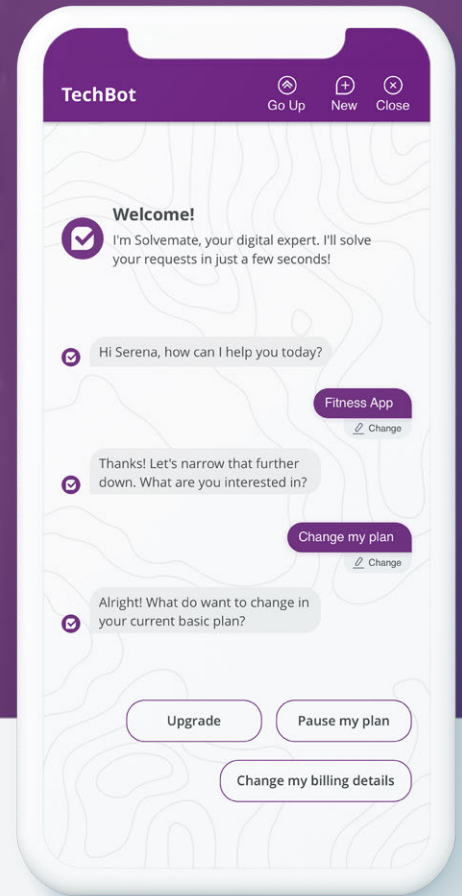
TechBot

Go Up

New

Close

Welcome!

I'm Solvemate, your digital expert. I'll solve your requests in just a few seconds!

Hi Serena, how can I help you today?

Fitness App

Change

Thanks! Let's narrow that further down. What are you interested in?

Change my plan

Change

Alright! What do want to change in your current basic plan?

Upgrade

Pause my plan

Change my billing details